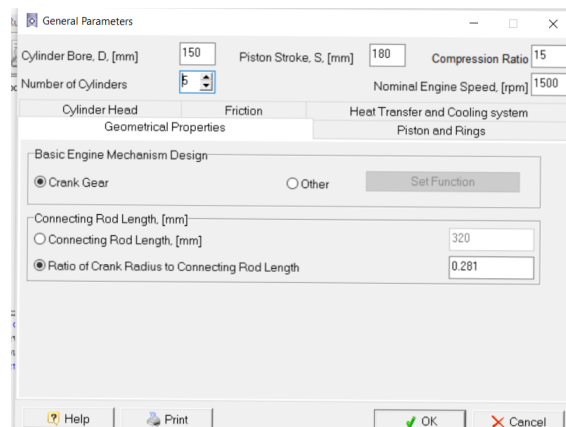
General Parameters

Cylinder Bore, D, [mm] 150 Piston Stroke, S, [mm] 180 Compression Ratio 15

Number of Cylinders 6 Nominal Engine Speed, [rpm] 1500

Cylinder Head | Friction | Heat Transfer and Cooling system

Geometrical Properties | Piston and Rings

Basic Engine Mechanism Design

Crank Gear

Other

Set Function

Connecting Rod Length, [mm]

Connecting Rod Length, [mm] 320

Ratio of Crank Radius to Connecting Rod Length 0.281

Help

Print

OK

Cancel